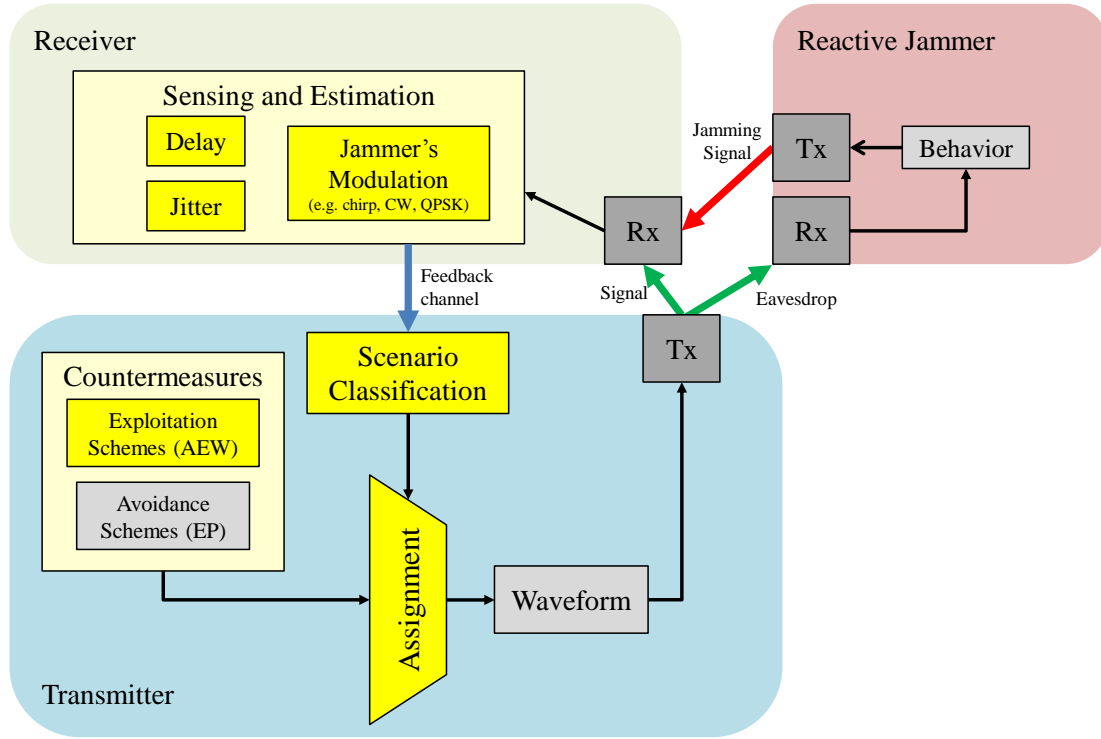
Receiver

Sensing and Estimation

Delay

Jitter

Jammer's Modulation (e.g. chirp, CW, QPSK)

Reactive Jammer

Jamming Signal

Tx

Behavior

Rx

Rx

Feedback channel

Signal

Eavesdrop

Tx

Countermeasures

Exploitation Schemes (AEW)

Avoidance Schemes (EP)

Scenario Classification

Assignment

Waveform

Transmitter